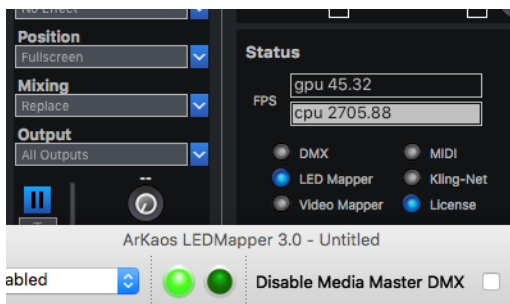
No Effect
Position
Fullscreen
Mixing
Replace
Output
All Outputs
--
Status
FPS
gpu 45.32
cpu 2705.88
DMX
MIDI
LED Mapper
Kling-Net
Video Mapper
License
ArKaos LEDMapper 3.0 - Untitled
abled
Disable Media Master DMX